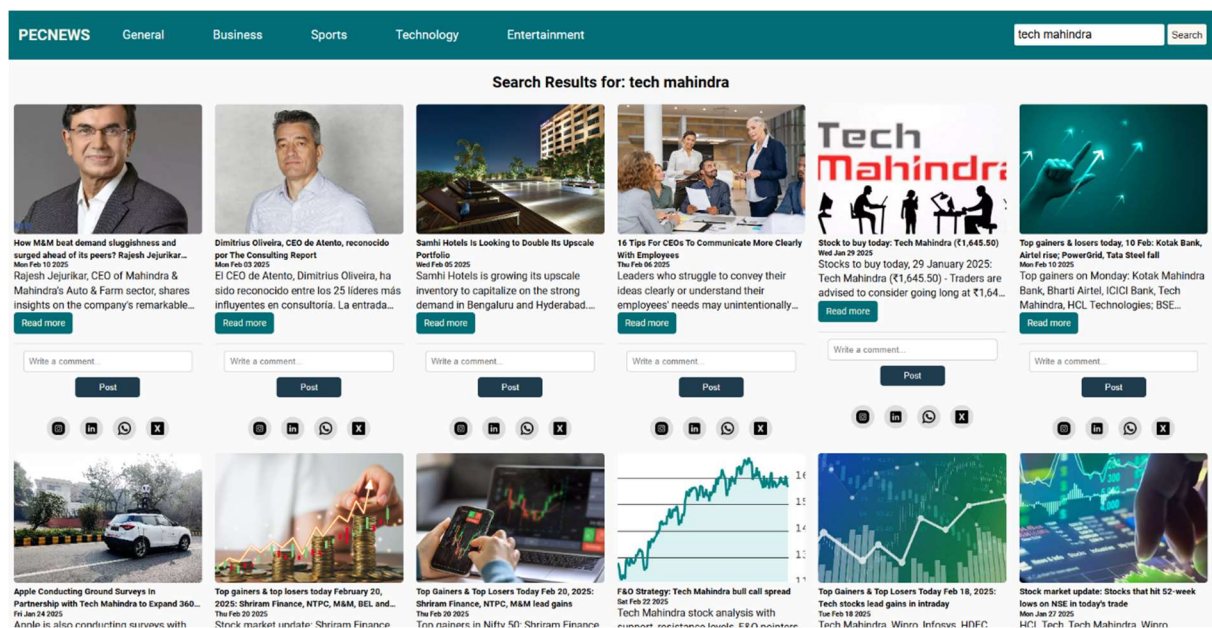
PECNEWS General Business Sports Technology Entertainment

tech mahindra Search

Search Results for: tech mahindra

How M&M beat demand sluggishness and surged ahead of its peers? Rajesh Jejurikar...
Mon Feb 10 2025
Rajesh Jejurikar, CEO of Mahindra & Mahindra's Auto & Farm sector, shares insights on the company's remarkable...
Read more
Write a comment...
Post

Dimitrius Oliveira, CEO de Atento, reconocido por The Consulting Report
Mon Feb 03 2025
El CEO de Atento, Dimitrius Oliveira, ha sido reconocido entre los 25 líderes más influyentes en consultoría. La entrada...
Read more
Write a comment...
Post

Samhi Hotels Is Looking to Double Its Upscale Portfolio
Wed Feb 05 2025
Samhi Hotels is growing its upscale inventory to capitalize on the strong demand in Bengaluru and Hyderabad....
Read more
Write a comment...
Post

16 Tips For CEOs To Communicate More Clearly With Employees
Thu Feb 06 2025
Leaders who struggle to convey their ideas clearly or understand their employees' needs may unintentionally...
Read more
Write a comment...
Post

Tech Mahindra
Stock to buy today: Tech Mahindra (₹1,645.50)
Wed Jan 29 2025
Stocks to buy today, 29 January 2025: Tech Mahindra (₹1,645.50) - Traders are advised to consider going long at ₹1,64...
Read more
Write a comment...
Post

Top gainers & losers today, 10 Feb: Kotak Bank, Airtel rise; PowerGrid, Tata Steel fall
Mon Feb 10 2025
Top gainers on Monday: Kotak Mahindra Bank, Bharti Airtel, ICICI Bank, Tech Mahindra, HCL Technologies; BSE...
Read more
Write a comment...
Post

Apple Conducting Ground Surveys In Partnership with Tech Mahindra to Expand 360...
Fri Jan 24 2025
Apple is also conducting surveys with

Top gainers & top losers today February 20, 2025: Shriram Finance, NTPC, M&M, BEL and...
Thu Feb 20 2025
Stock market update: Shriram Finance

Top Gainers & Top Losers Today Feb 20, 2025: Shriram Finance, NTPC, M&M lead gains
Thu Feb 20 2025
Top gainers in Nifty 50: Shriram Finance

F&O Strategy: Tech Mahindra bull call spread
Sat Feb 22 2025
Tech Mahindra stock analysis with support, resistance levels, F&O pointers
16 15 14 13 11

Top Gainers & Top Losers Today Feb 18, 2025: Tech stocks lead gains in intraday
Tue Feb 18 2025
Tech Mahindra, Wipro, Infosys, HDFC

Stock market update: Stocks that hit 52-week lows on NSE in today's trade
Mon Jan 27 2025
HCL Tech, Tech Mahindra, Wipro